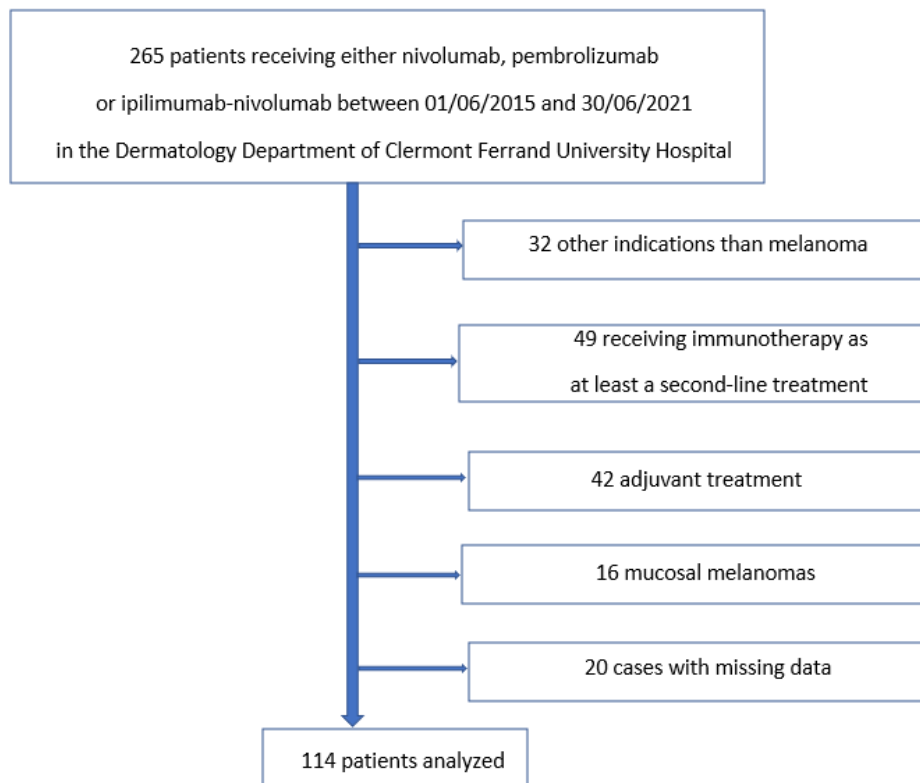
265 patients receiving either nivolumab, pembrolizumab or ipilimumab-nivolumab between 01/06/2015 and 30/06/2021 in the Dermatology Department of Clermont Ferrand University Hospital

32 other indications than melanoma

49 receiving immunotherapy as at least a second-line treatment

42 adjuvant treatment

16 mucosal melanomas

20 cases with missing data

114 patients analyzed